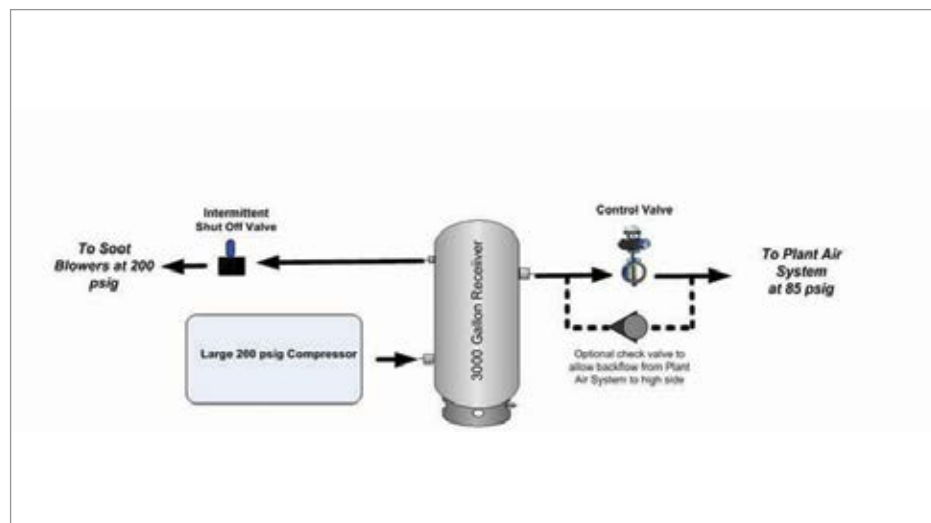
Intermittent Shut Off Valve

To Soot Blowers at 200 psig

Large 200 psig Compressor

3000 Gallon Receiver

Control Valve

To Plant Air System at 85 psig

Optional check valve to allow backflow from Plant Air System to high side